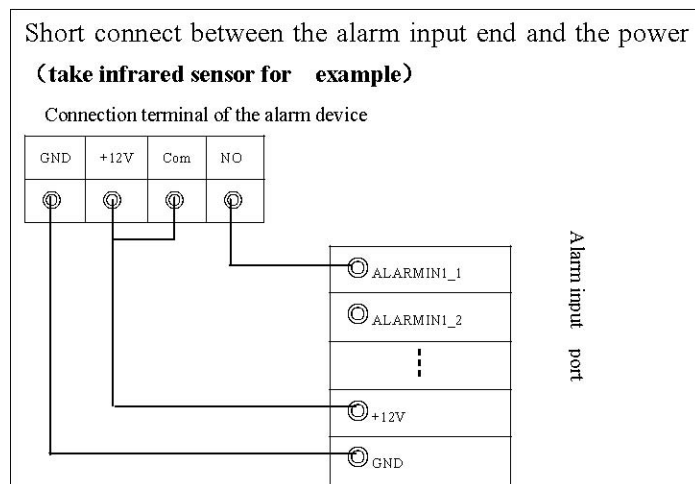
Short connect between the alarm input end and the power

（take infrared sensor for example）

Connection terminal of the alarm device

| GND | +12V | Com | NO |
|---|---|---|---|

ALARMIN1_1

ALARMIN1_2

+12V

GND

Alarm input port